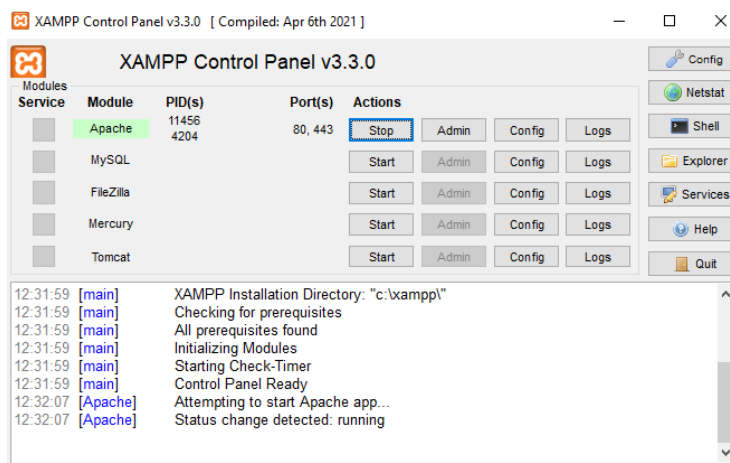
XAMPP Control Panel v3.3.0 [ Compiled: Apr 6th 2021 ]

XAMPP Control Panel v3.3.0

Modules
Service | Module | PID(s) | Port(s) | Actions

| Service | Module | PID(s) | Port(s) | Actions | | | |
|---|---|---|---|---|---|---|---|
| | Apache | 11456 4204 | 80, 443 | Stop | Admin | Config | Logs |
| | MySQL | | | Start | Admin | Config | Logs |
| | FileZilla | | | Start | Admin | Config | Logs |
| | Mercury | | | Start | Admin | Config | Logs |
| | Tomcat | | | Start | Admin | Config | Logs |

Config
Netstat
Shell
Explorer
Services
Help
Quit

12:31:59 [main] XAMPP Installation Directory: "c:\xampp\"
12:31:59 [main] Checking for prerequisites
12:31:59 [main] All prerequisites found
12:31:59 [main] Initializing Modules
12:31:59 [main] Starting Check-Timer
12:31:59 [main] Control Panel Ready
12:32:07 [Apache] Attempting to start Apache app...
12:32:07 [Apache] Status change detected: running